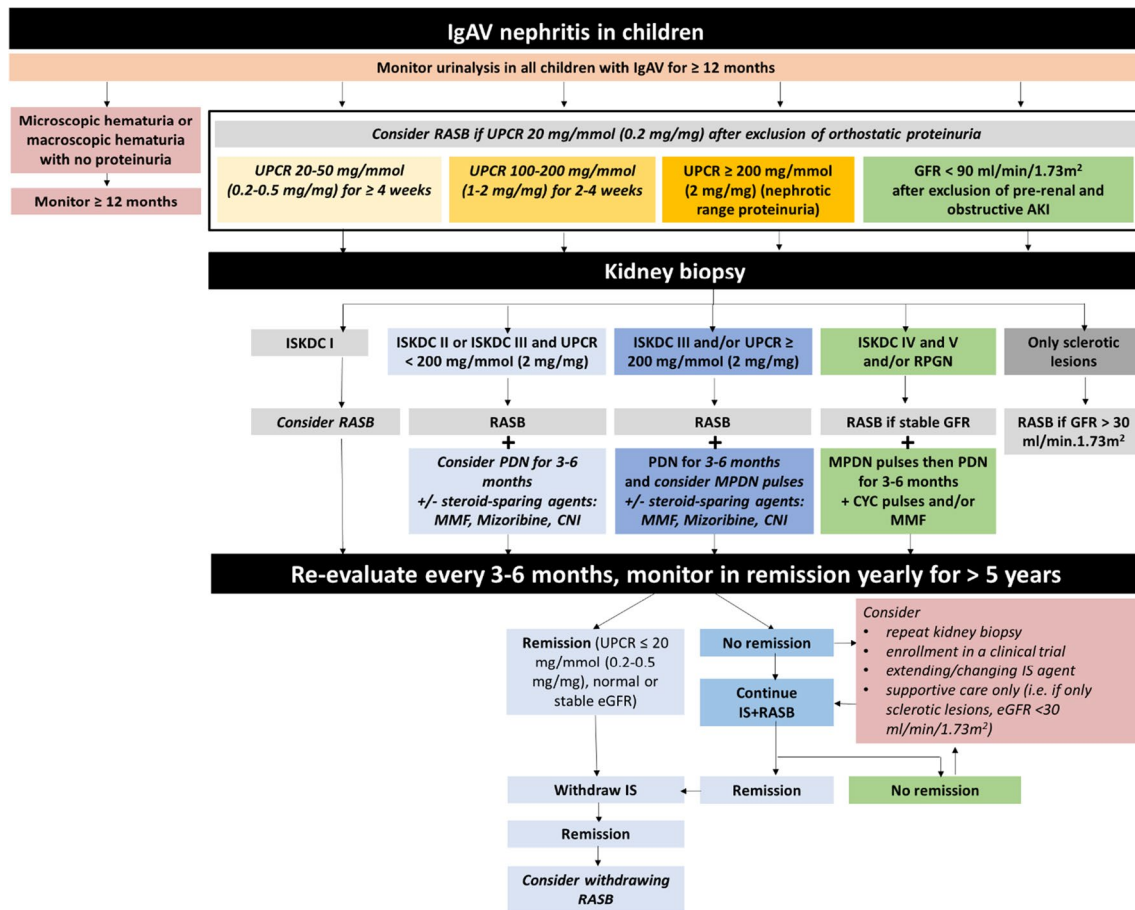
IgAV nephritis in children

Monitor urinalysis in all children with IgAV for ≥ 12 months

Microscopic hematuria or macroscopic hematuria with no proteinuria

Monitor ≥ 12 months

Consider RASB if UPCR 20 mg/mmol (0.2 mg/mg) after exclusion of orthostatic proteinuria

UPCR 20-50 mg/mmol (0.2-0.5 mg/mg) for ≥ 4 weeks

UPCR 100-200 mg/mmol (1-2 mg/mg) for 2-4 weeks

UPCR ≥ 200 mg/mmol (2 mg/mg) (nephrotic range proteinuria)

GFR < 90 ml/min/1.73m$^2$ after exclusion of pre-renal and obstructive AKI

Kidney biopsy

ISKDC I

ISKDC II or ISKDC III and UPCR < 200 mg/mmol (2 mg/mg)

ISKDC III and/or UPCR ≥ 200 mg/mmol (2 mg/mg)

ISKDC IV and V and/or RPGN

Only sclerotic lesions

Consider RASB

RASB

+

Consider PDN for 3-6 months +/- steroid-sparing agents: MMF, Mizoribine, CNI

RASB

+

PDN for 3-6 months and consider MPDN pulses +/- steroid-sparing agents: MMF, Mizoribine, CNI

RASB if stable GFR

+

MPDN pulses then PDN for 3-6 months + CYC pulses and/or MMF

RASB if GFR > 30 ml/min.1.73m$^2$

Re-evaluate every 3-6 months, monitor in remission yearly for > 5 years

Remission (UPCR ≤ 20 mg/mmol (0.2-0.5 mg/mg), normal or stable eGFR)

No remission

Continue IS+RASB

Consider
• repeat kidney biopsy
• enrollment in a clinical trial
• extending/changing IS agent
• supportive care only (i.e. if only sclerotic lesions, eGFR <30 ml/min/1.73m$^2$)

Withdraw IS

Remission

No remission

Remission

Consider withdrawing RASB